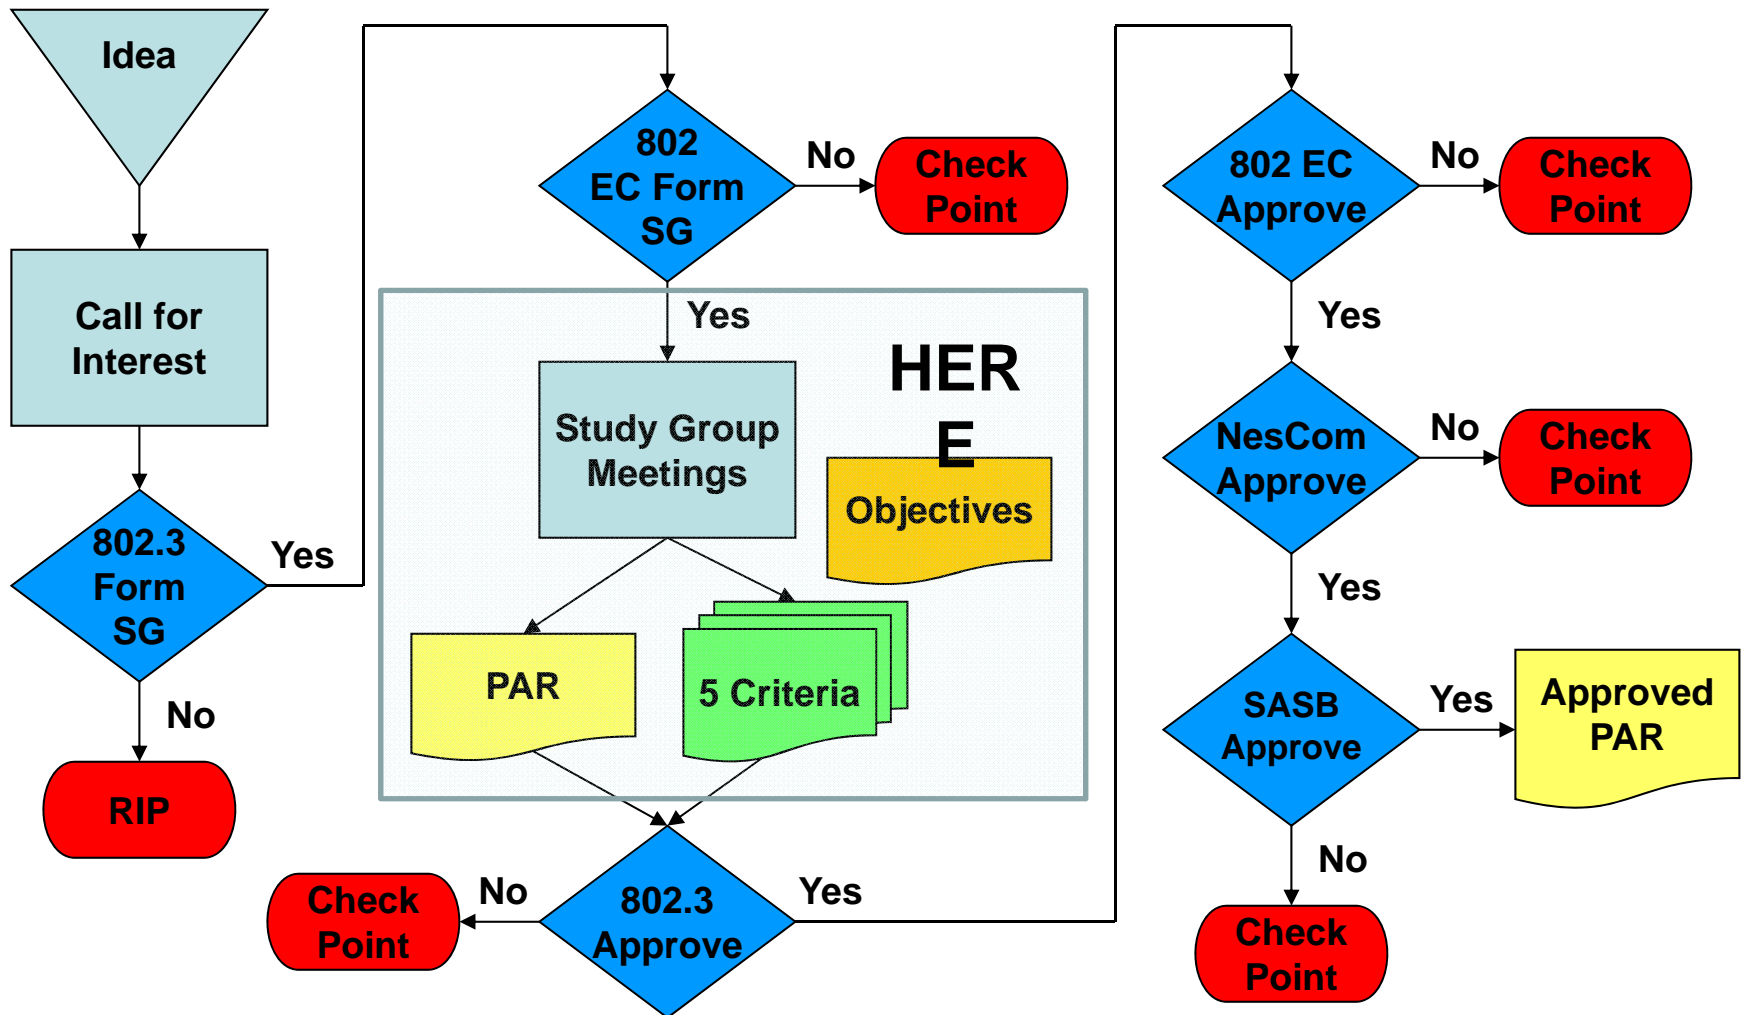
Idea

Call for Interest

802.3 Form SG

Yes

No

RIP

802 EC Form SG

No

Check Point

Yes

Study Group Meetings

HER E

Objectives

PAR

5 Criteria

Check Point

No

802.3 Approve

Yes

802 EC Approve

No

Check Point

Yes

NesCom Approve

No

Check Point

Yes

SASB Approve

Yes

Approved PAR

No

Check Point